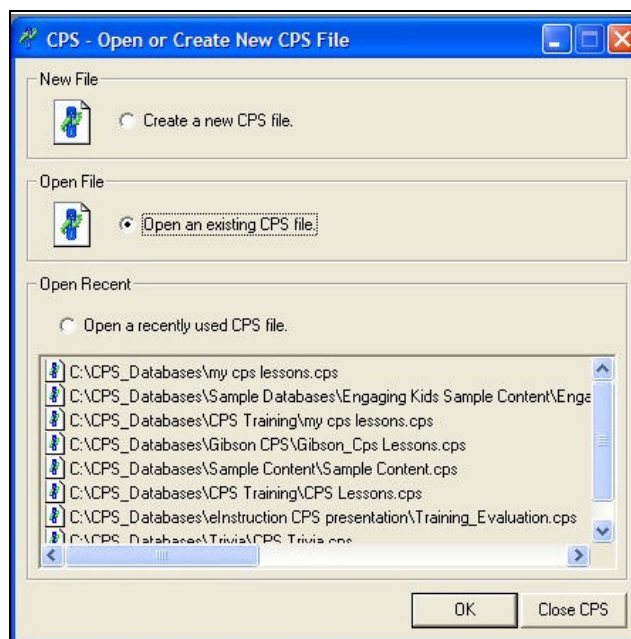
CPS - Open or Create New CPS File

New File

Create a new CPS file.

Open File

Open an existing CPS file.

Open Recent

Open a recently used CPS file.

C:\CPS_Databases\my cps lessons.cps
C:\CPS_Databases\Sample Databases\Engaging Kids Sample Content\Enga
C:\CPS_Databases\CPS Training\my cps lessons.cps
C:\CPS_Databases\Gibson CPS\Gibson_Cps Lessons.cps
C:\CPS_Databases\Sample Content\Sample Content.cps
C:\CPS_Databases\CPS Training\CPS Lessons.cps
C:\CPS_Databases\eInstruction CPS presentation\Training_Evaluation.cps
C:\CPS_Databases\Trivia\CPS Trivia.cps

OK

Close CPS